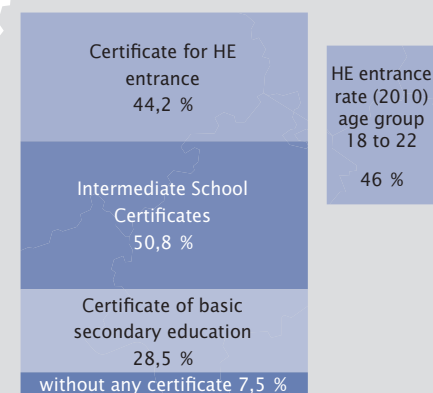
Certificate for HE entrance
44,2 %

HE entrance rate (2010) age group 18 to 22

46 %

Intermediate School Certificates
50,8 %

Certificate of basic secondary education
28,5 %

without any certificate 7,5 %